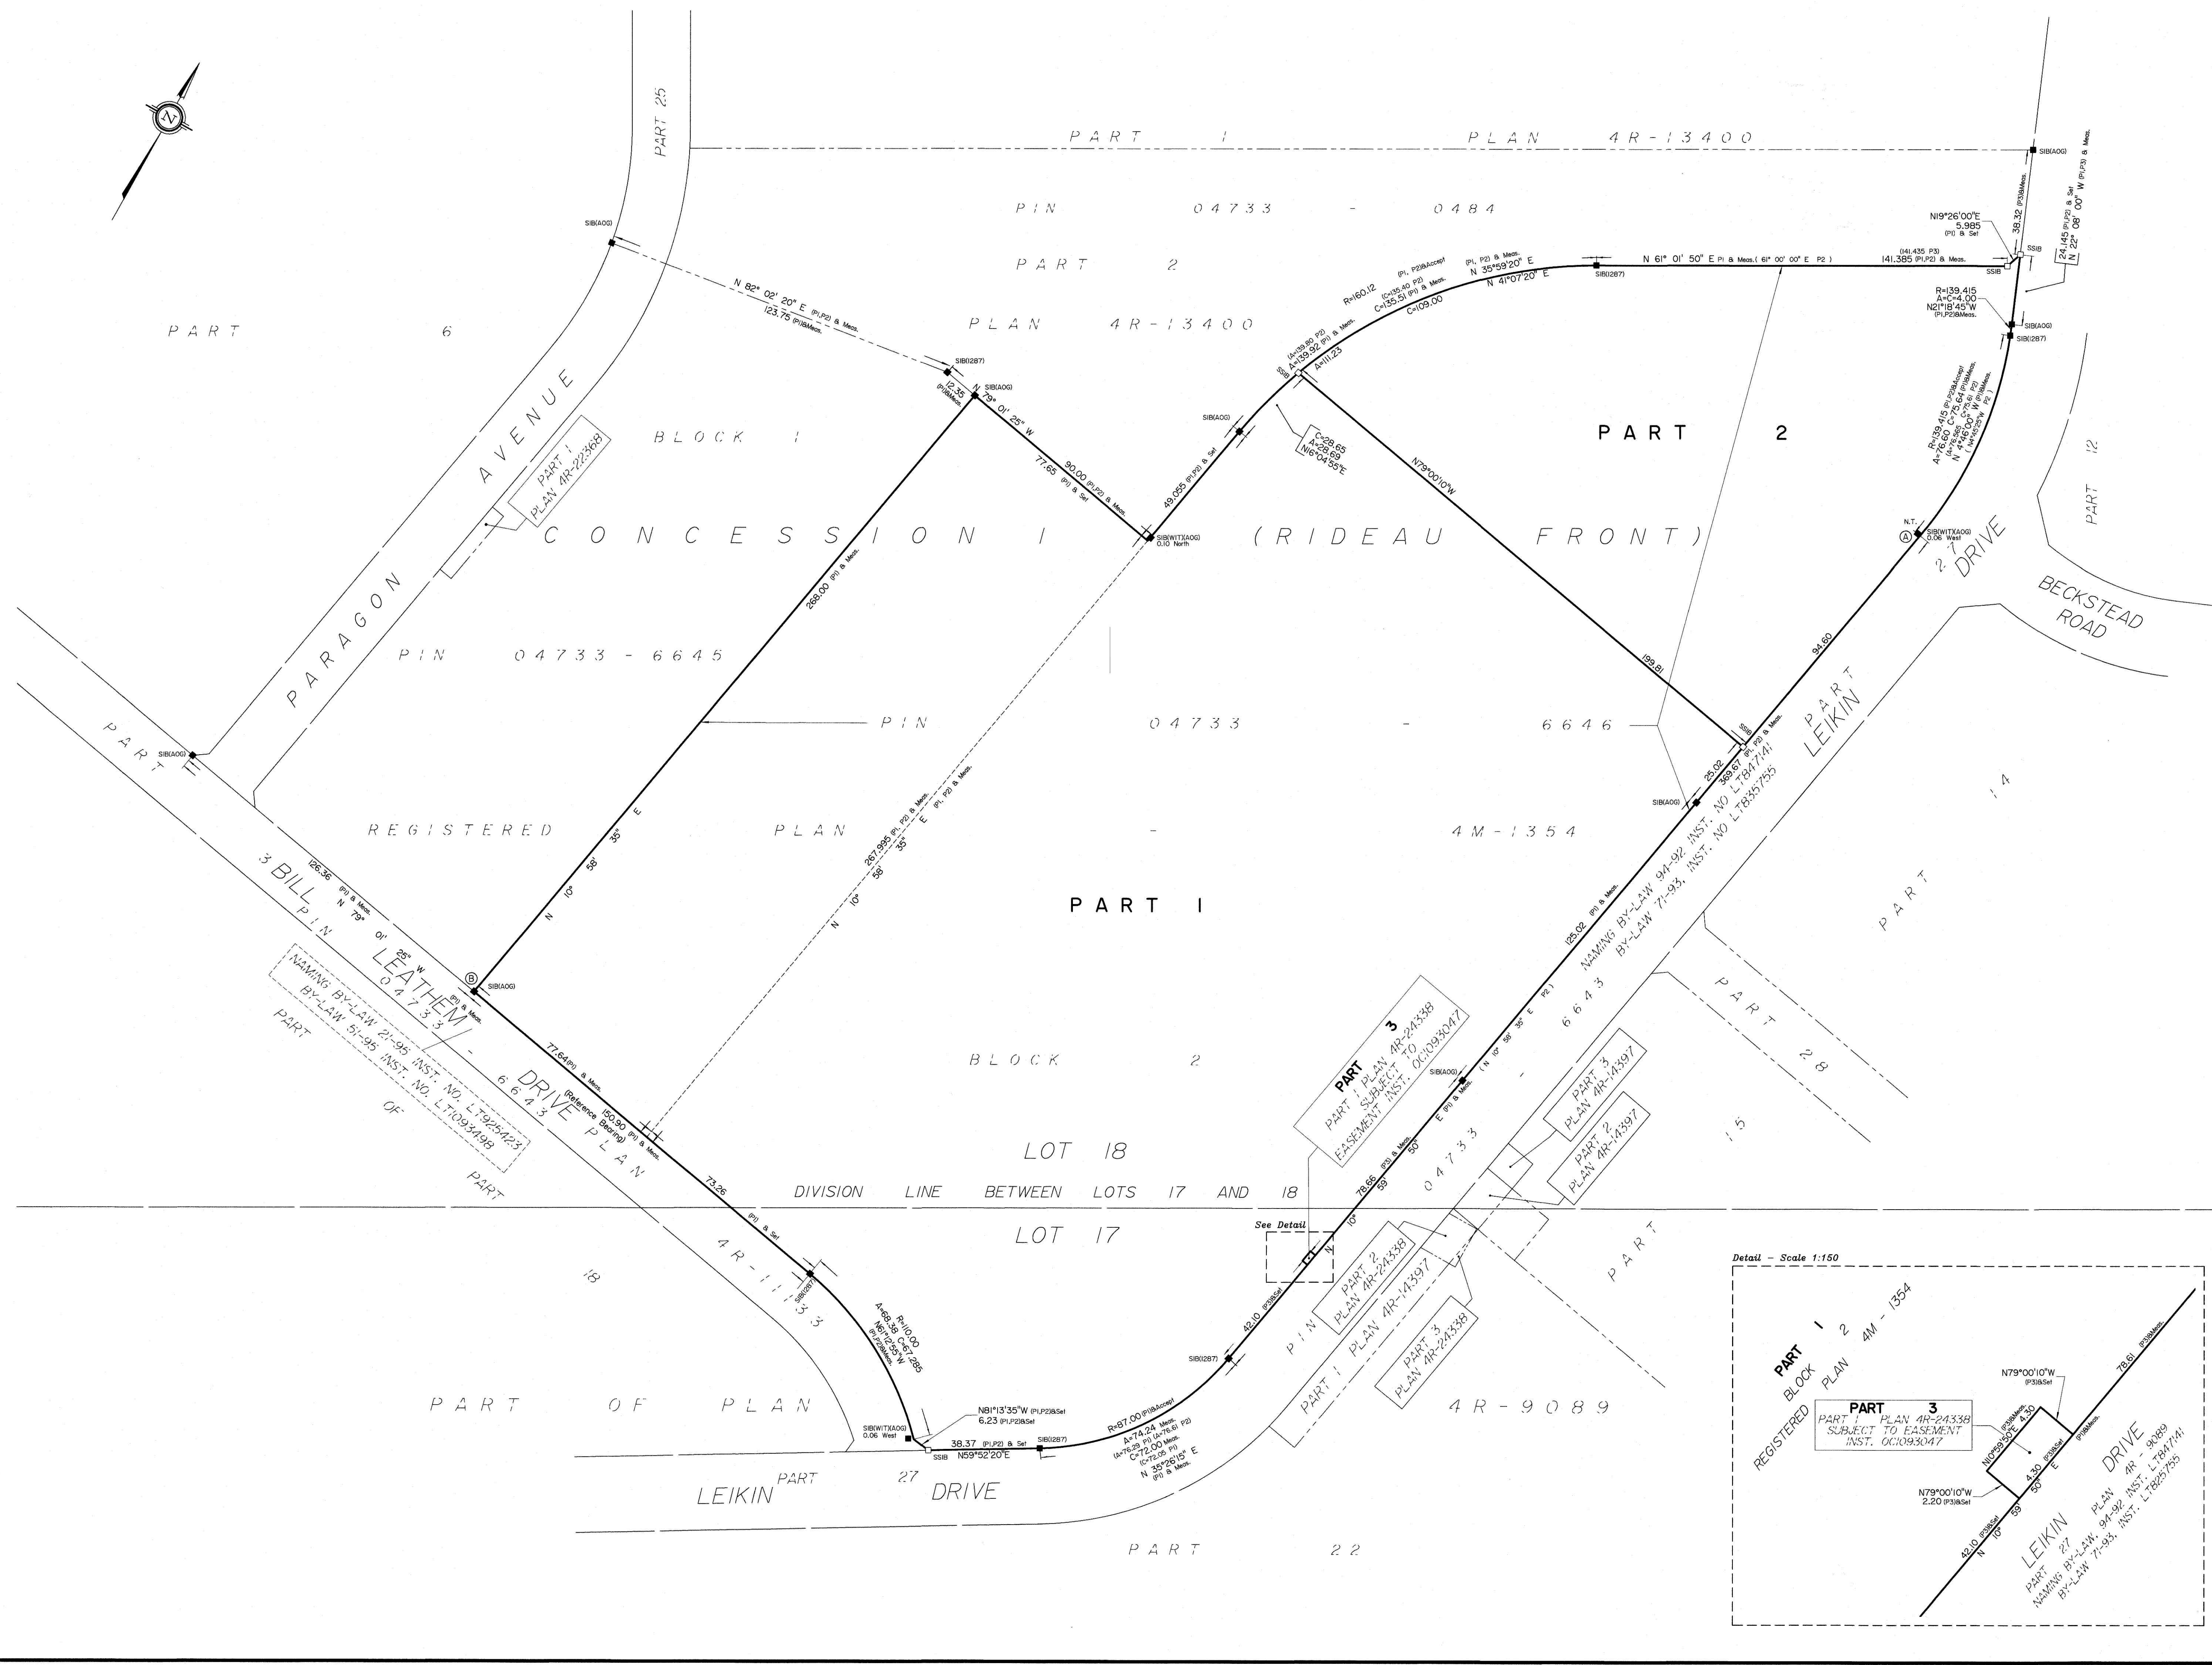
N

PART 25

PART 1 PLAN 4R-13400

PIN 04733 - 0484

PART 2

PLAN 4R-13400

PART 6

SIB(AOG)

N 82° 02' 20" E (P1,P2) & Meas.
123.75 (P1)&Meas.

SIB(287)

12.35 (P1)&Meas.

N 79° 01' 25" W
SIB(AOG)

PARAGON AVENUE

PART 1 PLAN 4R-22368

BLOCK 1

CONCESSION I (RIDEAU FRONT)

77.65 (P1) & Set
90.00 (P1,P2) & Meas.

49.055 (P1,P2) & Set

SIB(AOG)

SIB(WIT)(AOG) 0.10 North

R=160.12 (P1, P2)&Accept
(C=135.40 P2)
C=135.51 (P1) & Meas.
(A=139.80 P2)
A=139.92 (P1) & Meas.
A=111.23
C=109.00
SSIB

(P1, P2) & Meas.
N 35°59'20" E
N 41°07'20" E

C=28.65
A=28.69
N16°04'55"E

N79°00'10"W

N 61° 01' 50" E P1 & Meas.( 61° 00' 00" E P2 )

SIB(287)

(141.435 P3)
141.385 (P1,P2) & Meas.

SSIB

N19°26'00"E
5.985
(P1) & Set

38.32 (P3)&Meas.

SSIB

SIB(AOG)

24.145 (P1,P2) & Set
N 22° 08' 00" W (P1,P3) & Meas.

R=139.415
A=C=4.00
N21°18'45"W
(P1,P2)&Meas.

SIB(AOG)
SIB(287)

R=139.415 (P1)&Accept
A=76.50 C=75.54 (P1)&Meas.
(A=76.56 C=75.61 P2)
N 44°46'00" W (P1)&Meas.
(N 44°45'25" W P2)

PART 2

PART 12

N.T.
A
SIB(WIT)(AOG) 0.06 West

27 DRIVE

BECKSTEAD ROAD

PIN 04733 - 6645

268.00 (P1) & Meas.

N 10° 58' 35" E

PIN 04733 - 6646

199.81

94.60

SSIB

(P1, P2) & Meas.

25.02

369.67

PART LEIKIN

NAMING BY-LAW 94-92 INST. NO LT847141
BY-LAW 71-93, INST. NO LT835755

SIB(AOG)

PART 14

PART

REGISTERED PLAN - 4M-1354

267.955 (P1, P2) & Meas.
N 10° 58' 35" E (P1, P2) & Meas.

PART I

PART

126.36 (P1) & Meas.
N 79° 01' 25" W

3 BILL LEATHEM DRIVE

PIN 04733 - 6643

PLAN 4R-11133

B
SIB(AOG)

(P1) & Meas.

NAMING BY-LAW 21-95 INST. NO. LT925423
BY-LAW 51-95 INST. NO. LT1093498

PART OF PART

77.64(P1) & Meas.

(Reference Bearing)
150.90 (P1) & Meas.

73.26

(P1) & Set

BLOCK 2

125.02 (P1) & Meas.

(N 10° 58' 35" E P2)

6643

PART 3
PART 1 PLAN 4R-24338
SUBJECT TO
EASEMENT INST. OC1093047

SIB(AOG)

E (P1) & Meas.

PART 3 PLAN 4R-14397

PART 2 PLAN 4R-14397

PART 28

15

LOT 18

DIVISION LINE BETWEEN LOTS 17 AND 18

LOT 17

78.66 (P3) & Meas.
N 10° 59' 50"

04733

See Detail

PIN

PART 2 PLAN 4R-24338

PART 1 PLAN 4R-14397

PART 3 PLAN 4R-24338

PART

18

R=110.00
A=68.36 C=67.285
N61°12'55"W
(P1,P2)&Meas.

SIB(287)

42.10 (P3)&Set

SIB(287)

PART OF PLAN

4R-9089

SIB(WIT)(AOG) 0.06 West

N81°13'35"W (P1,P2)&Set
6.23 (P1,P2)&Set

38.37 (P1,P2) & Set
SSIB N59°52'20"E

SIB(287)

R=87.00 (P1)&Accept
A=74.24 Meas.
(A=76.29 P1) (A=76.61 P2)
C=72.00 Meas.
(C=72.05 P1)
N 35°26'15" E
(P1) & Meas.

LEIKIN PART 27 DRIVE

PART 22

Detail - Scale 1:150

PART 1
BLOCK 2
REGISTERED PLAN 4M - 1354

PART 3
PART 1 PLAN 4R-24338
SUBJECT TO EASEMENT
INST. OC1093047

N79°00'10"W
(P3)&Set

N10°59'50"E 4.30 (P3)&Meas.

78.61 (P3)&Meas.

4.30 (P3)&Set

(P1)&Meas.

N79°00'10"W
2.20 (P3)&Set

42.10 (P3)&Set
N 10° 59' 50" E

LEIKIN DRIVE
PART 27 PLAN 4R - 9089
NAMING BY-LAW, 94-92 INST. LT847141
BY-LAW 71-93, INST. LT825755